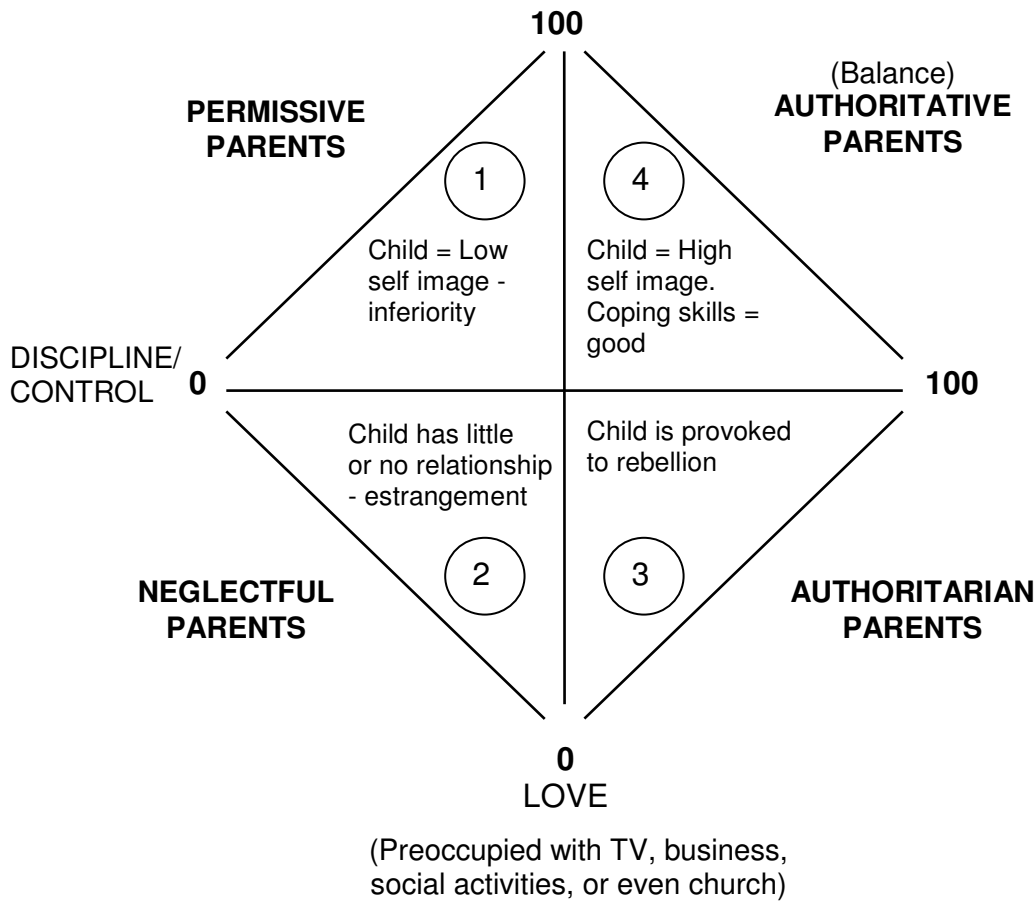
100

PERMISSIVE PARENTS

(Balance)
AUTHORITATIVE PARENTS

1

Child = Low self image - inferiority

4

Child = High self image. Coping skills = good

DISCIPLINE/ CONTROL

0

100

Child has little or no relationship - estrangement

Child is provoked to rebellion

2

3

NEGLECTFUL PARENTS

AUTHORITARIAN PARENTS

0
LOVE

(Preoccupied with TV, business, social activities, or even church)